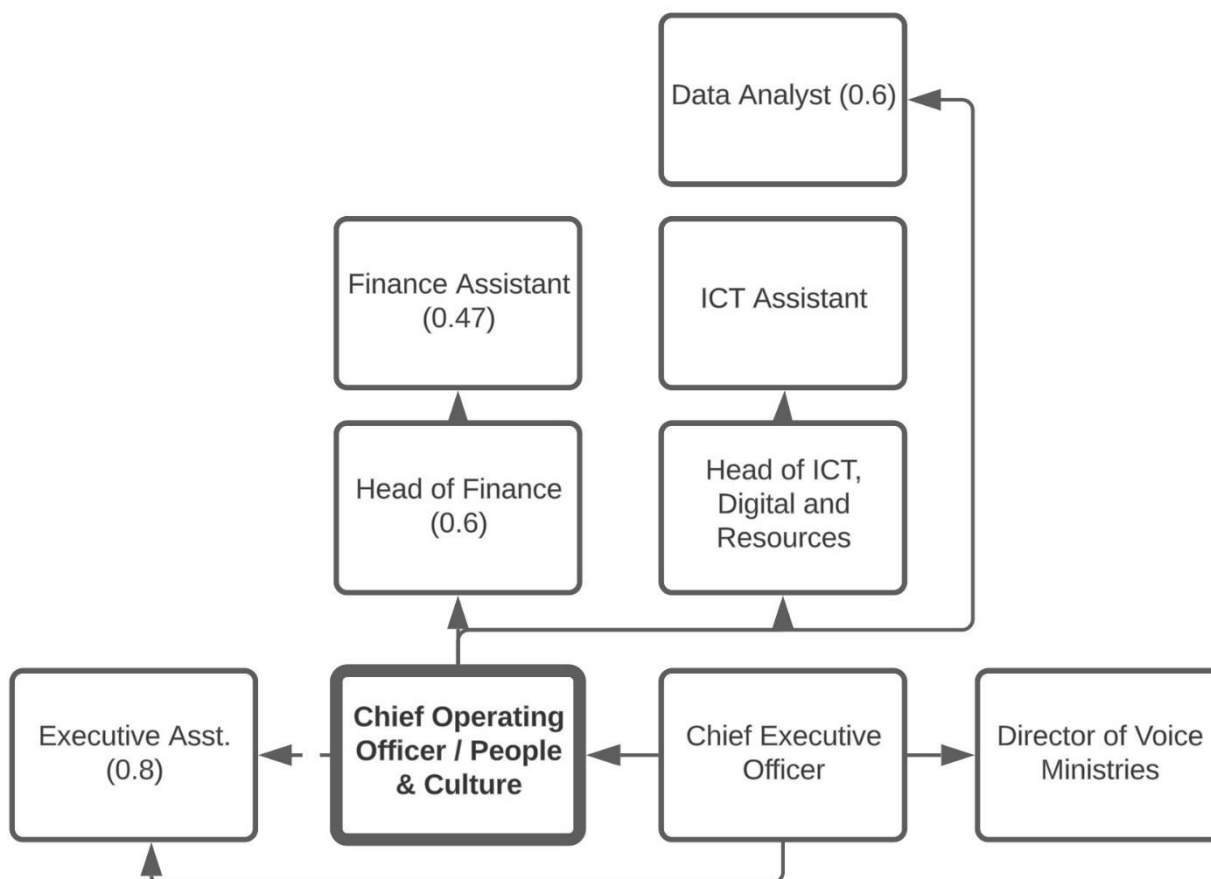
Data Analyst (0.6)

Finance Assistant (0.47)

ICT Assistant

Head of Finance (0.6)

Head of ICT, Digital and Resources

Executive Asst. (0.8)

Chief Operating Officer / People & Culture

Chief Executive Officer

Director of Voice Ministries